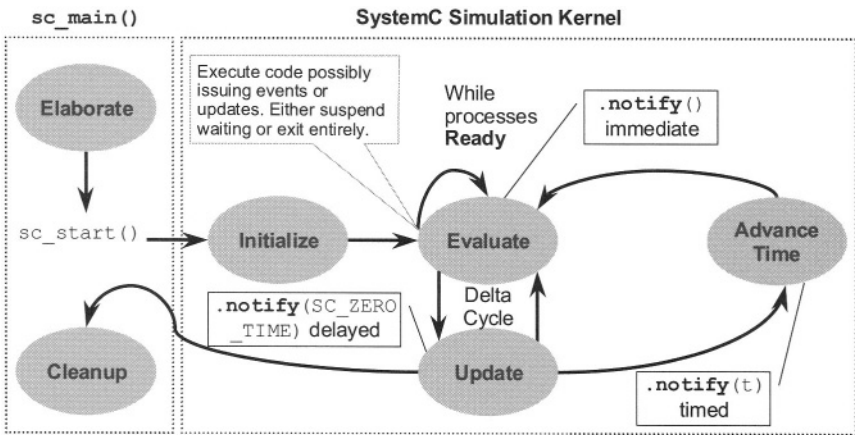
sc_main()

SystemC Simulation Kernel

Elaborate

sc_start()

Cleanup

Execute code possibly issuing events or updates. Either suspend waiting or exit entirely.

While processes Ready

.notify() immediate

Initialize

Evaluate

Advance Time

.notify(SC_ZERO_TIME) delayed

Delta Cycle

Update

.notify(t) timed